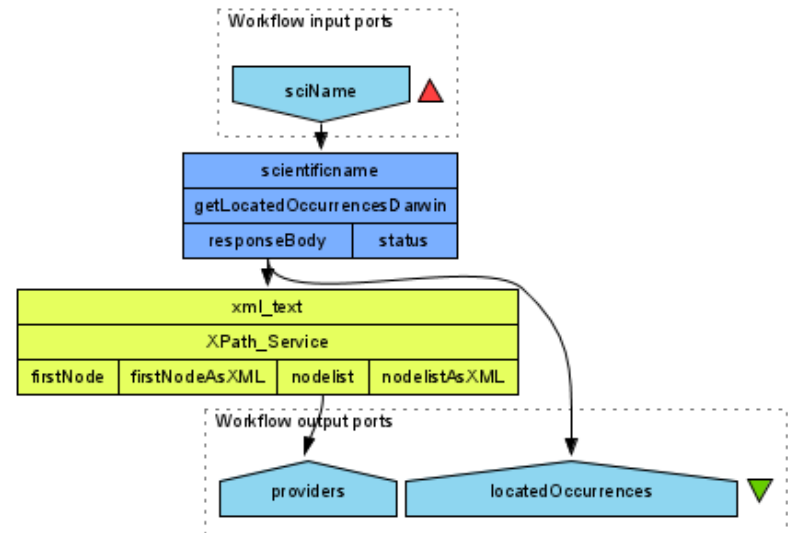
Workflow input ports

sciName

scientificname

getLocatedOccurrencesDarwin

responseBody

status

xml_text

XPath_Service

firstNode

firstNodeAsXML

nodelist

nodelistAsXML

Workflow output ports

providers

locatedOccurrences